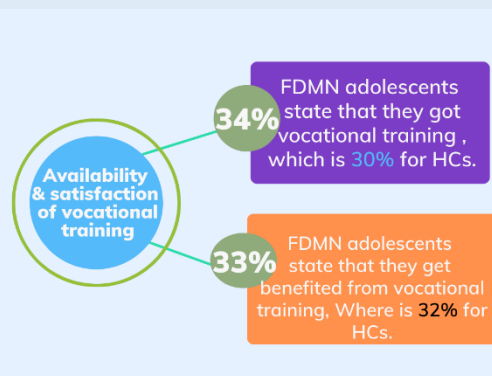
Availability & satisfaction of vocational training

34%

FDMN adolescents state that they got vocational training , which is 30% for HCs.

33%

FDMN adolescents state that they get benefited from vocational training, Where is 32% for HCs.